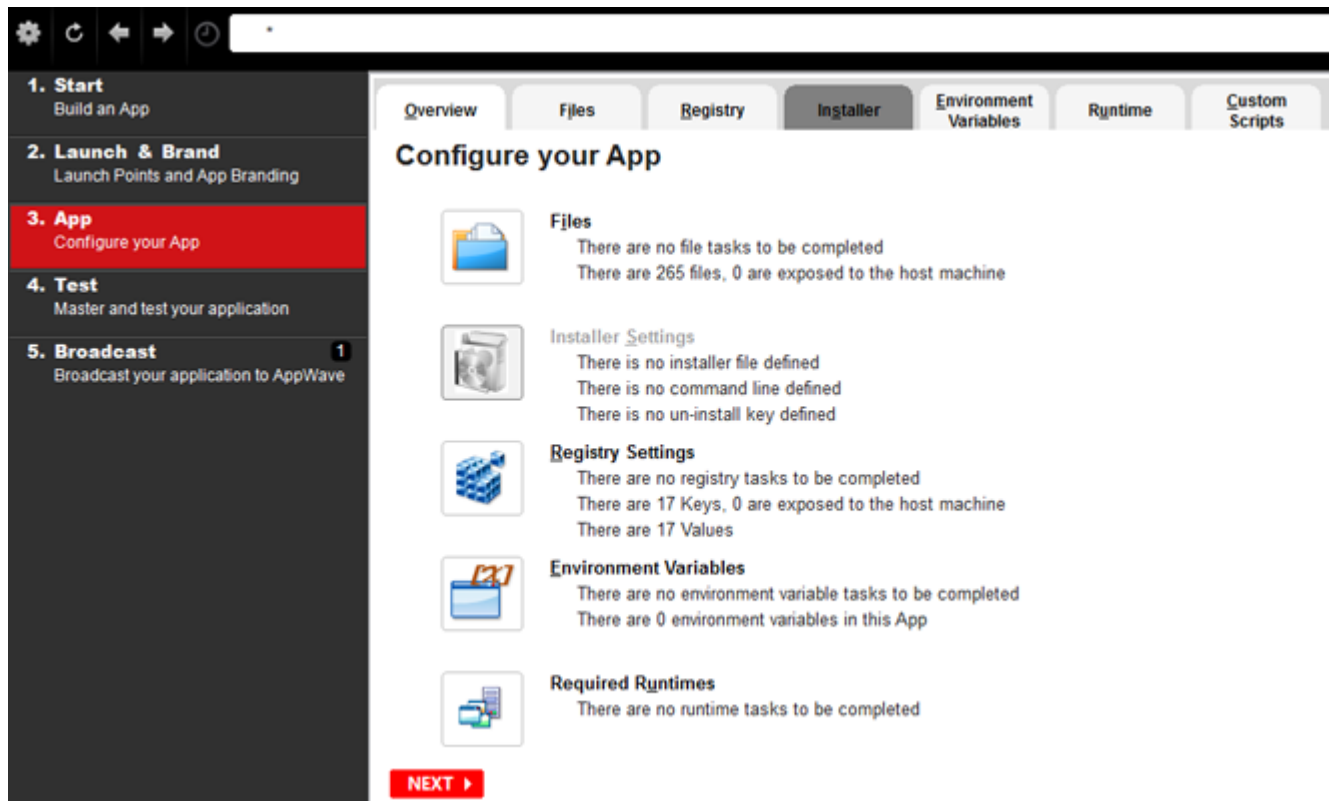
*

1. Start
Build an App

2. Launch & Brand
Launch Points and App Branding

3. App
Configure your App

4. Test
Master and test your application

5. Broadcast 1
Broadcast your application to AppWave

Overview | Files | Registry | Installer | Environment Variables | Runtime | Custom Scripts

Configure your App

Files
There are no file tasks to be completed
There are 265 files, 0 are exposed to the host machine

Installer Settings
There is no installer file defined
There is no command line defined
There is no un-install key defined

Registry Settings
There are no registry tasks to be completed
There are 17 Keys, 0 are exposed to the host machine
There are 17 Values

Environment Variables
There are no environment variable tasks to be completed
There are 0 environment variables in this App

Required Runtimes
There are no runtime tasks to be completed

NEXT